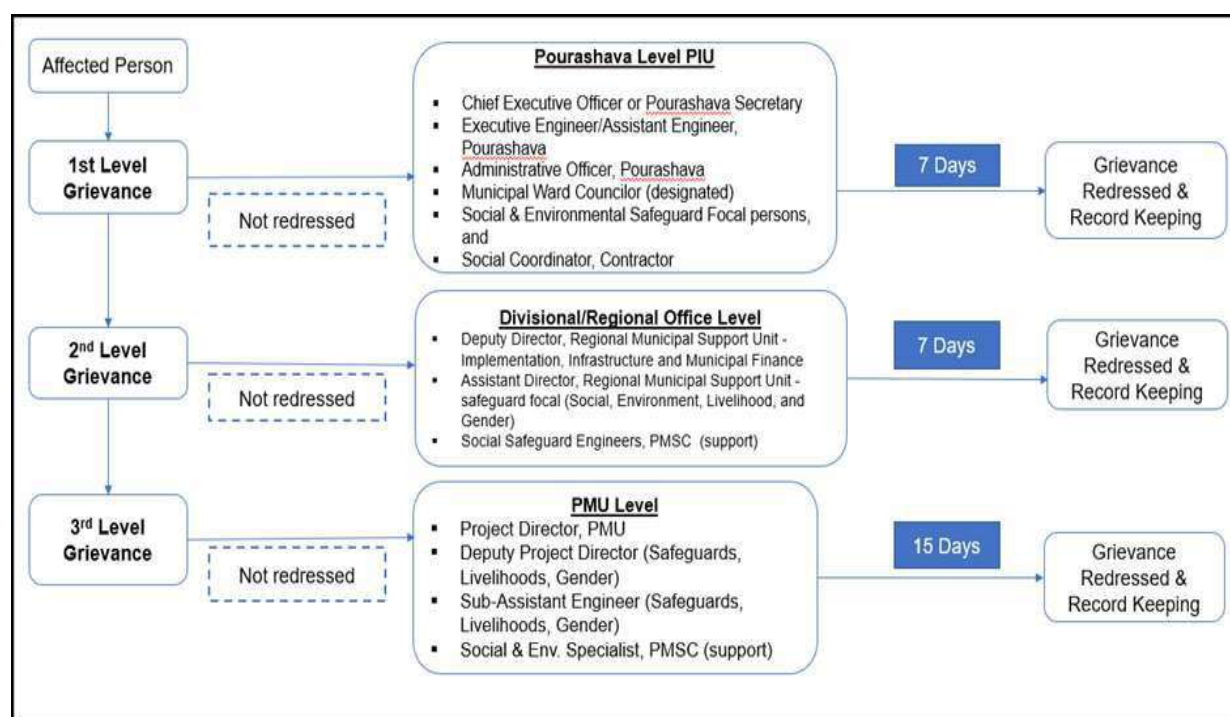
Affected Person

1st Level Grievance

Not redressed

Pourashava Level PIU

- Chief Executive Officer or Pourashava Secretary
- Executive Engineer/Assistant Engineer, Pourashava
- Administrative Officer, Pourashava
- Municipal Ward Councilor (designated)
- Social & Environmental Safeguard Focal persons, and
- Social Coordinator, Contractor

7 Days

Grievance Redressed & Record Keeping

2nd Level Grievance

Not redressed

Divisional/Regional Office Level

- Deputy Director, Regional Municipal Support Unit - Implementation, Infrastructure and Municipal Finance
- Assistant Director, Regional Municipal Support Unit - safeguard focal (Social, Environment, Livelihood, and Gender)
- Social Safeguard Engineers, PMSC (support)

7 Days

Grievance Redressed & Record Keeping

3rd Level Grievance

Not redressed

PMU Level

- Project Director, PMU
- Deputy Project Director (Safeguards, Livelihoods, Gender)
- Sub-Assistant Engineer (Safeguards, Livelihoods, Gender)
- Social & Env. Specialist, PMSC (support)

15 Days

Grievance Redressed & Record Keeping